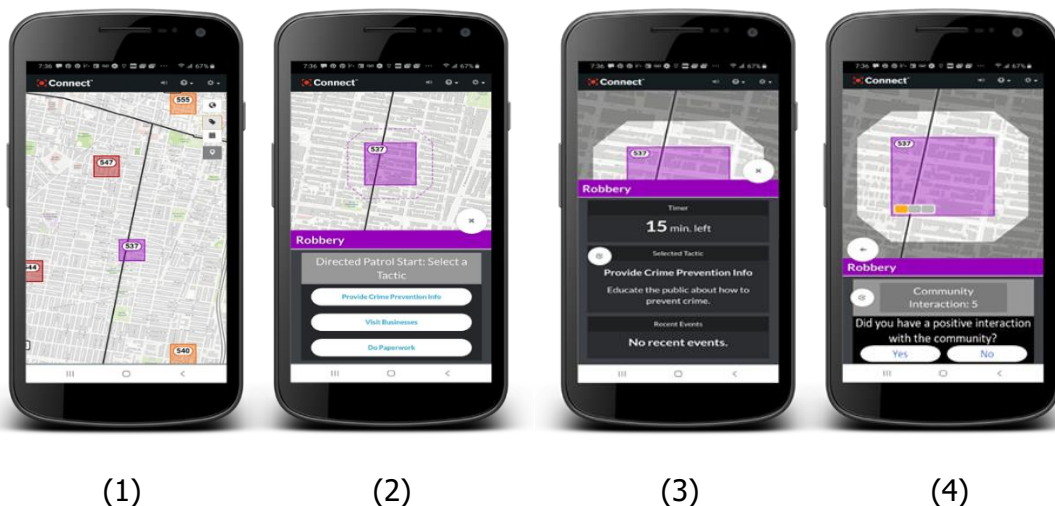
7:36 67%
Connect
555
547
537
44
540

7:36 67%
Connect
537
Robbery
Directed Patrol Start: Select a Tactic
Provide Crime Prevention Info
Visit Businesses
Do Paperwork

7:36 67%
Connect
537
Robbery
Timer
15 min. left
Selected Tactic
Provide Crime Prevention Info
Educate the public about how to prevent crime.
Recent Events
No recent events.

7:36 67%
Connect
537
Robbery
Community Interaction: 5
Did you have a positive interaction with the community?
Yes
No

(1)
(2)
(3)
(4)